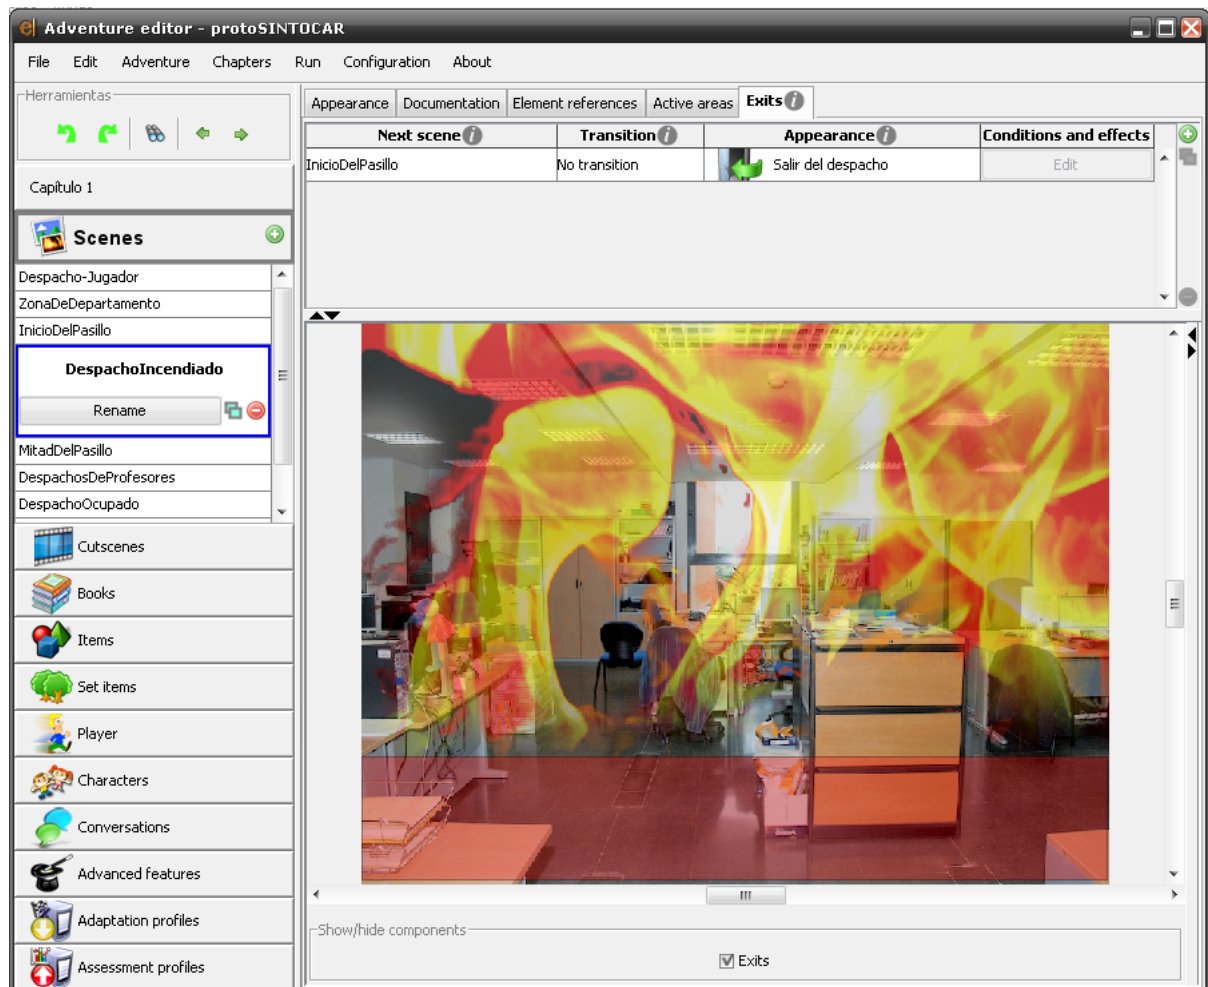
Adventure editor - protoSINTOCAR

File Edit Adventure Chapters Run Configuration About

Herramientas

Capítulo 1

Scenes

Despacho-Jugador
ZonaDeDepartamento
InicioDelPasillo
DespachoIncendiado
Rename
MitadDelPasillo
DespachosDeProfesores
DespachoOcupado

Cutscenes
Books
Items
Set items
Player
Characters
Conversations
Advanced features
Adaptation profiles
Assessment profiles

Appearance Documentation Element references Active areas Exits

| Next scene | Transition | Appearance | Conditions and effects |
|---|---|---|---|
| InicioDelPasillo | No transition | Salir del despacho | Edit |

Show/hide components

Exits